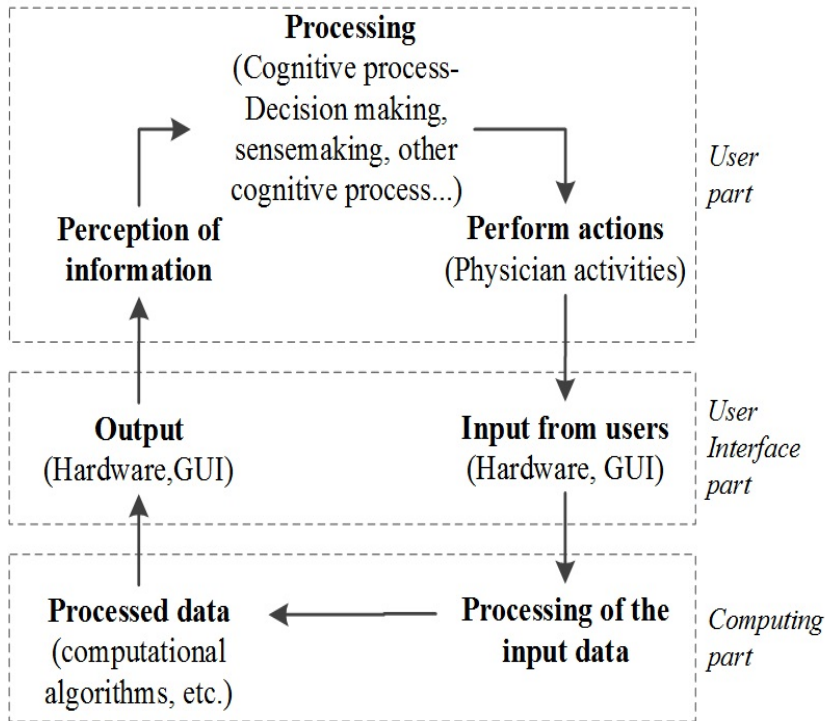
Processing
(Cognitive process-Decision making, sensemaking, other cognitive process...)

User part

Perception of information

Perform actions
(Physician activities)

Output
(Hardware,GUI)

Input from users
(Hardware, GUI)

User Interface part

Processed data
(computational algorithms, etc.)

Processing of the input data

Computing part